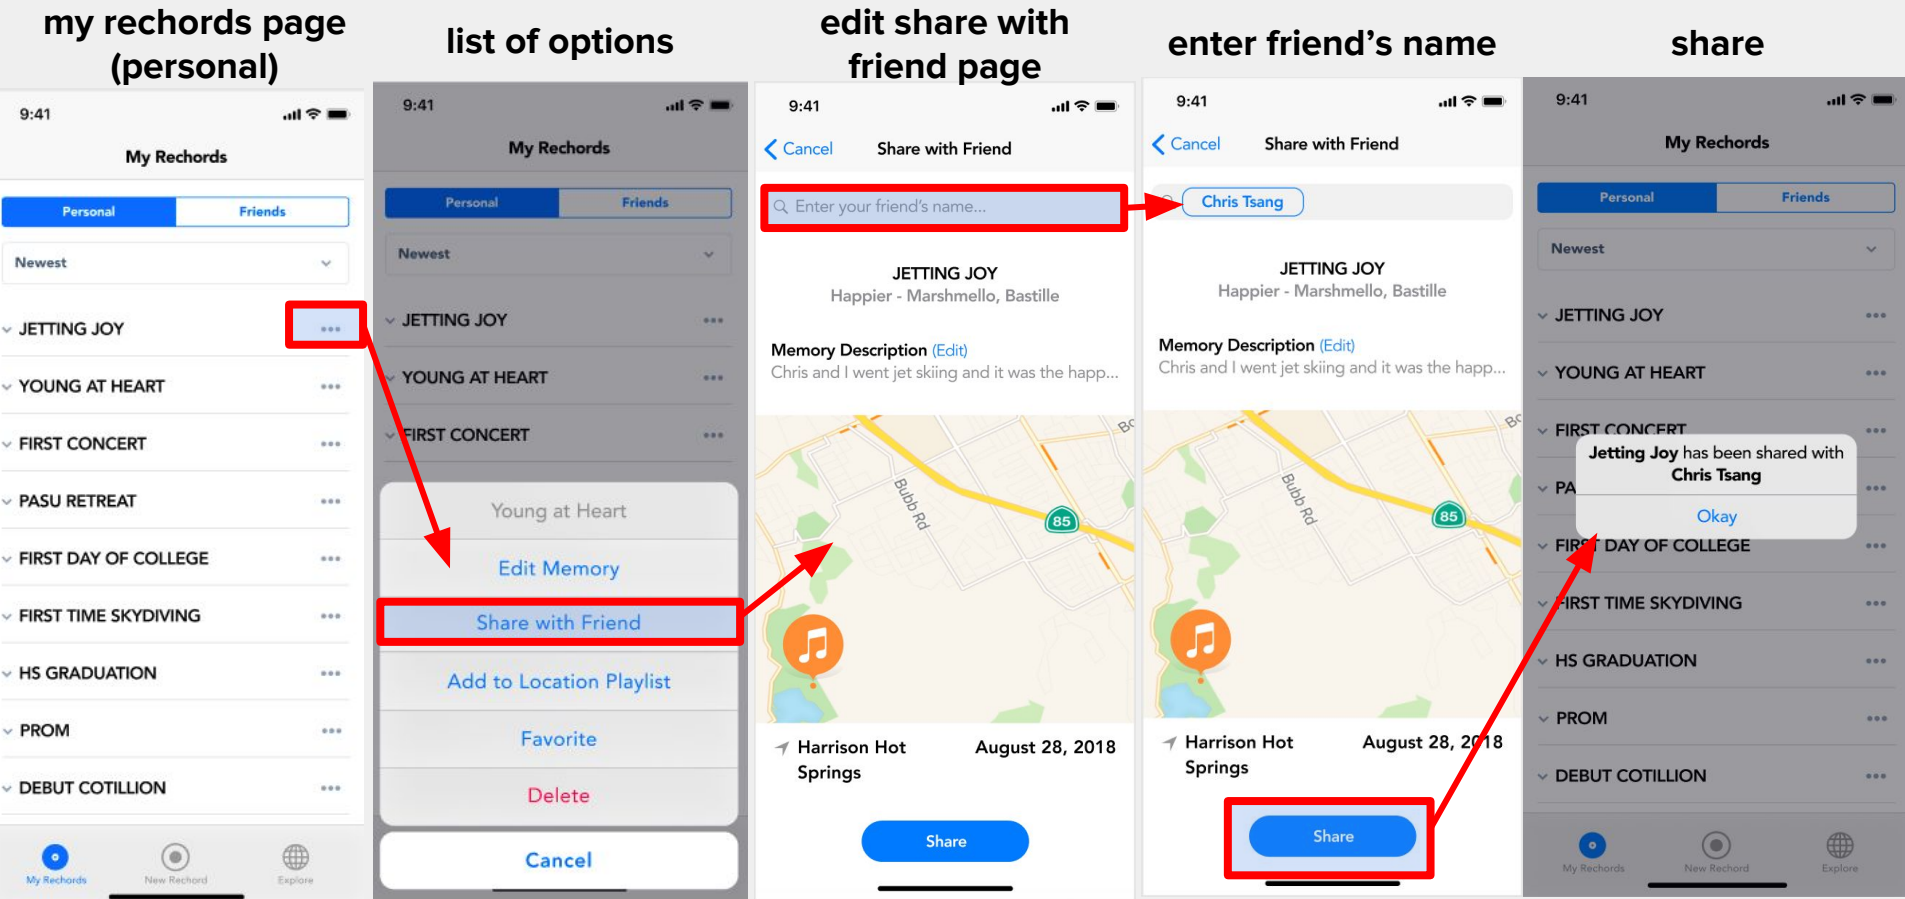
my rechords page (personal)

9:41

My Rechords

Personal | Friends

Newest

JETTING JOY •••
YOUNG AT HEART •••
FIRST CONCERT •••
PASU RETREAT •••
FIRST DAY OF COLLEGE •••
FIRST TIME SKYDIVING •••
HS GRADUATION •••
PROM •••
DEBUT COTILLION •••

My Rechords New Rechord Explore

list of options

9:41

My Rechords

Personal | Friends

Newest

JETTING JOY •••
YOUNG AT HEART •••
FIRST CONCERT •••

Young at Heart
Edit Memory
Share with Friend
Add to Location Playlist
Favorite
Delete

Cancel

edit share with friend page

9:41

Cancel Share with Friend

Enter your friend's name...

JETTING JOY
Happier - Marshmello, Bastille

Memory Description (Edit)
Chris and I went jet skiing and it was the happ...

Bubb Rd
85
Bc

Harrison Hot Springs August 28, 2018

Share

enter friend's name

9:41

Cancel Share with Friend

Chris Tsang

JETTING JOY
Happier - Marshmello, Bastille

Memory Description (Edit)
Chris and I went jet skiing and it was the happ...

Bubb Rd
85
Bc

Harrison Hot Springs August 28, 2018

Share

share

9:41

My Rechords

Personal | Friends

Newest

JETTING JOY •••
YOUNG AT HEART •••
FIRST CONCERT •••
PA •••
FIRST DAY OF COLLEGE •••
FIRST TIME SKYDIVING •••
HS GRADUATION •••
PROM •••
DEBUT COTILLION •••

Jetting Joy has been shared with Chris Tsang
Okay

My Rechords New Rechord Explore